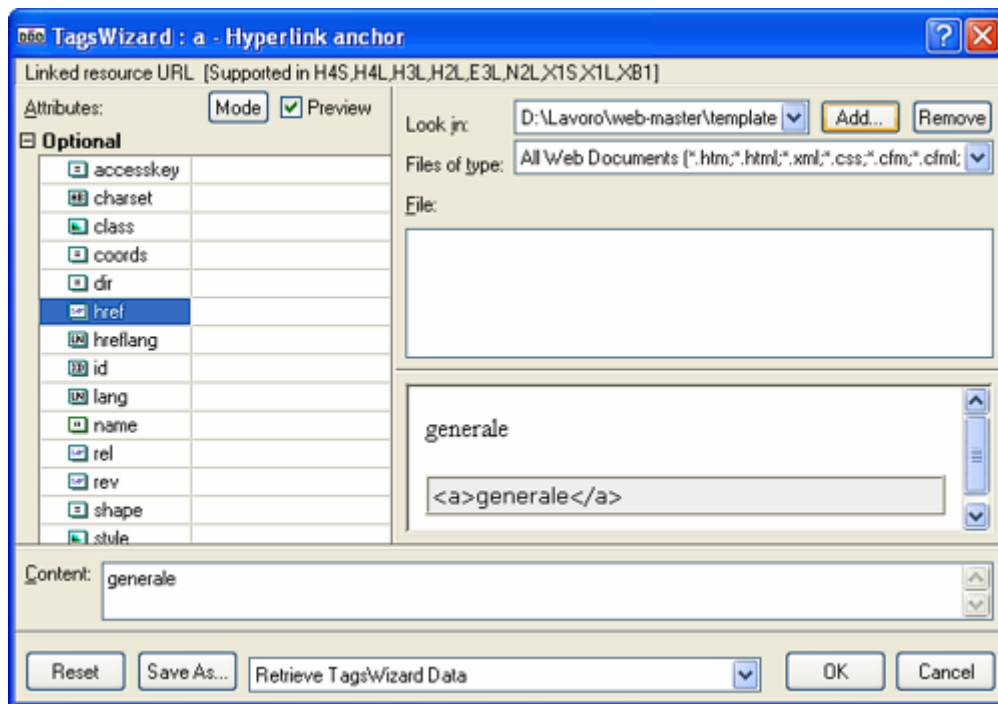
TagsWizard : a - Hyperlink anchor

Linked resource URL [Supported in H4S,H4L,H3L,H2L,E3L,N2L,X1S,X1L,XB1]

Attributes: Mode Preview

Optional

accesskey
charset
class
coords
dir
href
hreflang
id
lang
name
rel
rev
shape
style

Look in: D:\Lavoro\web-master\template Add... Remove

Files of type: All Web Documents (*.htm;*.html;*.xml;*.css;*.cfm;*.cfml;

File:

generale

<a>generale</a>

Content: generale

Reset Save As... Retrieve TagsWizard Data OK Cancel